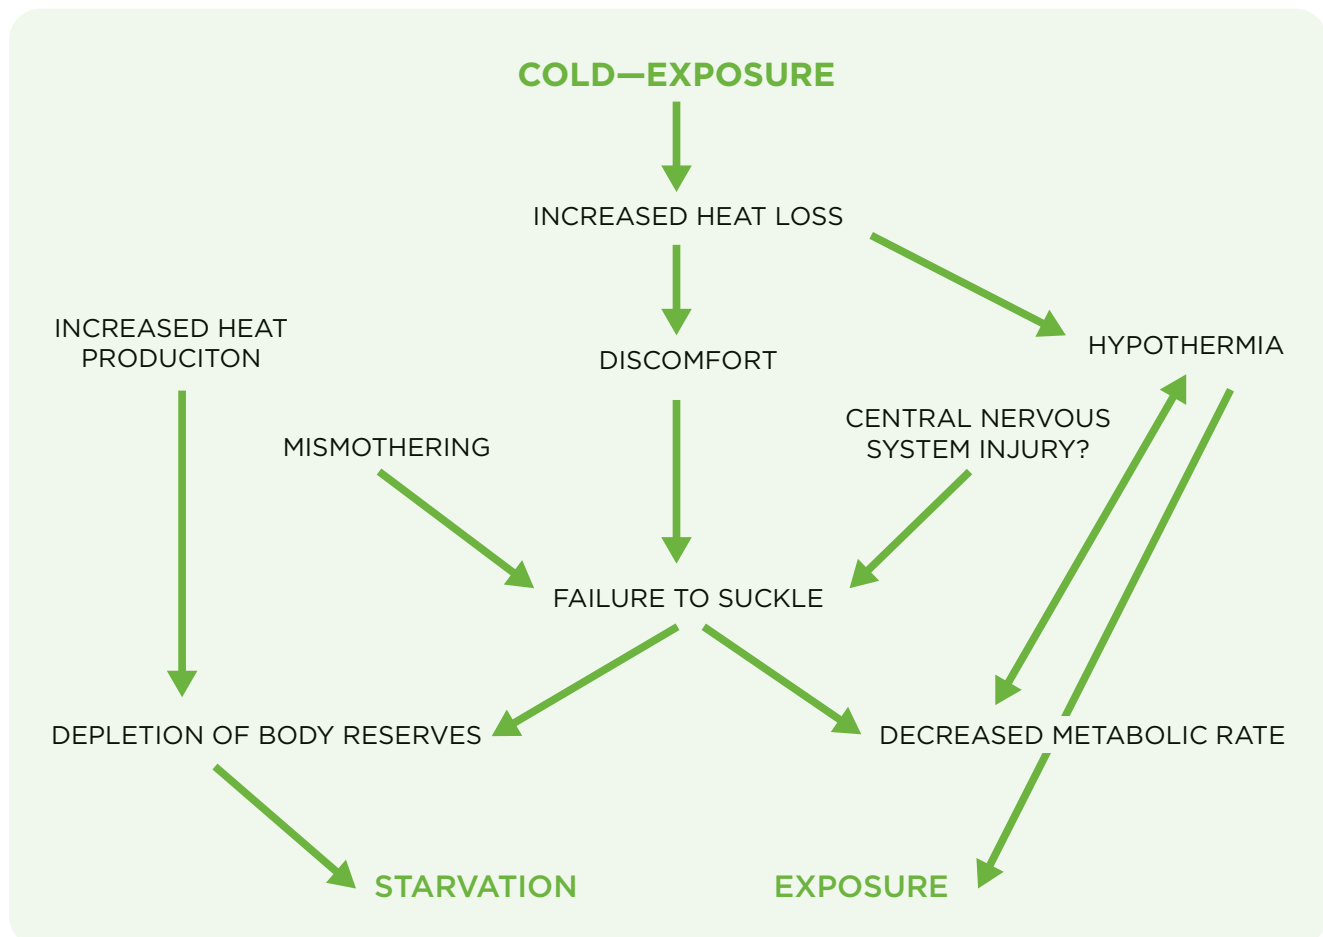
COLD—EXPOSURE

INCREASED HEAT LOSS

INCREASED HEAT PRODUCITON

DISCOMFORT

HYPOTHERMIA

CENTRAL NERVOUS SYSTEM INJURY?

MISMOTHERING

FAILURE TO SUCKLE

DEPLETION OF BODY RESERVES

DECREASED METABOLIC RATE

STARVATION

EXPOSURE